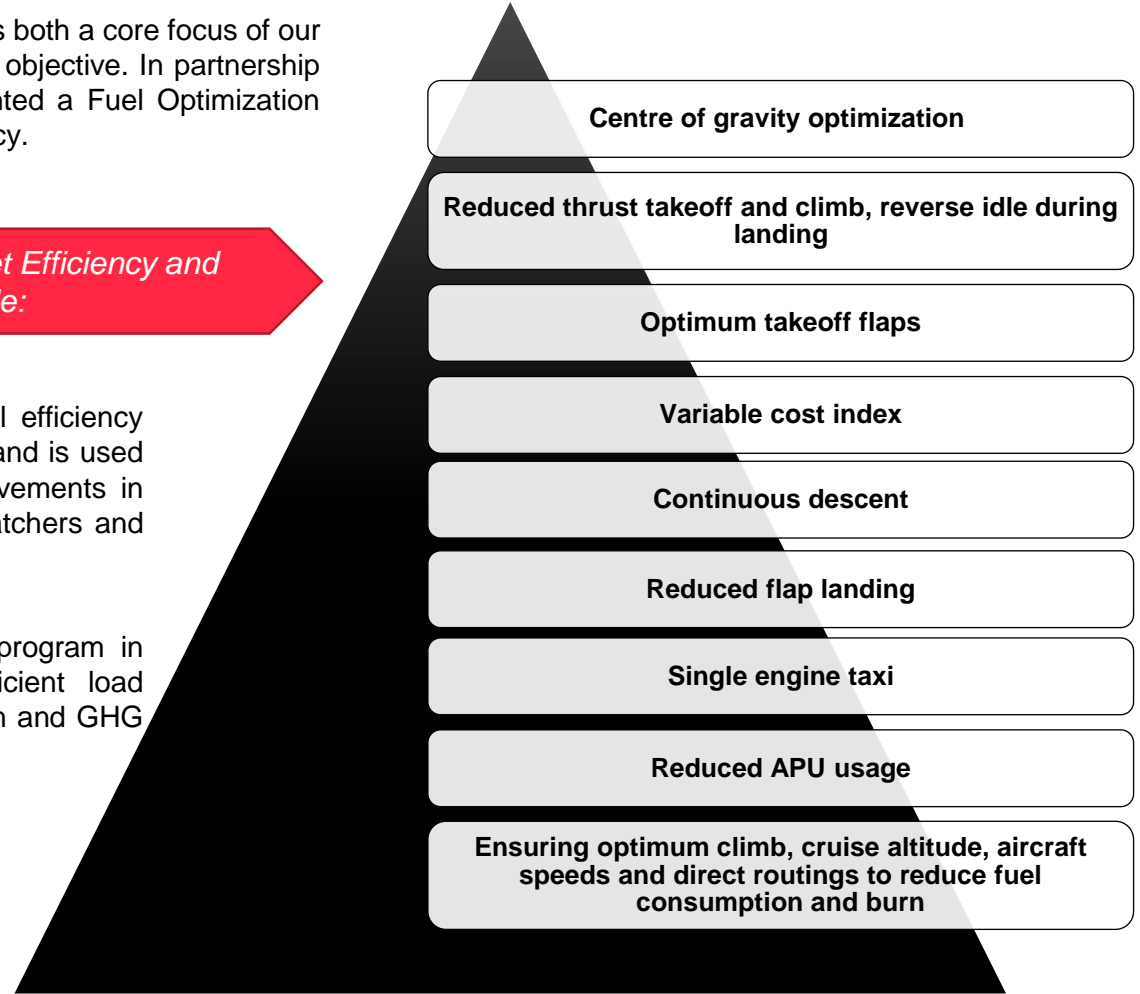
s both a core focus of our objective. In partnership nted a Fuel Optimization cy.

et Efficiency and le:

l efficiency and is used vements in atchers and

program in cient load n and GHG

Centre of gravity optimization

Reduced thrust takeoff and climb, reverse idle during landing

Optimum takeoff flaps

Variable cost index

Continuous descent

Reduced flap landing

Single engine taxi

Reduced APU usage

Ensuring optimum climb, cruise altitude, aircraft speeds and direct routings to reduce fuel consumption and burn